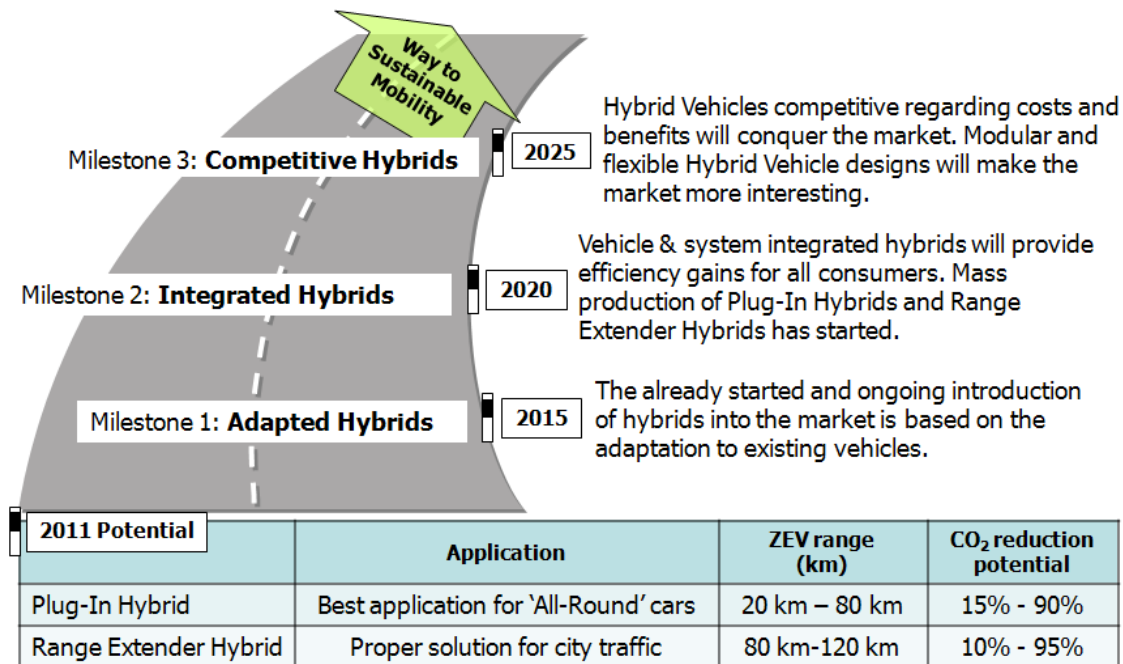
Way to Sustainable Mobility

Milestone 3: **Competitive Hybrids**

2025

Hybrid Vehicles competitive regarding costs and benefits will conquer the market. Modular and flexible Hybrid Vehicle designs will make the market more interesting.

Milestone 2: **Integrated Hybrids**

2020

Vehicle & system integrated hybrids will provide efficiency gains for all consumers. Mass production of Plug-In Hybrids and Range Extender Hybrids has started.

Milestone 1: **Adapted Hybrids**

2015

The already started and ongoing introduction of hybrids into the market is based on the adaptation to existing vehicles.

| 2011 Potential | Application | ZEV range (km) | $CO_2$ reduction potential |
|---|---|---|---|
| Plug-In Hybrid | Best application for 'All-Round' cars | 20 km – 80 km | 15% - 90% |
| Range Extender Hybrid | Proper solution for city traffic | 80 km-120 km | 10% - 95% |